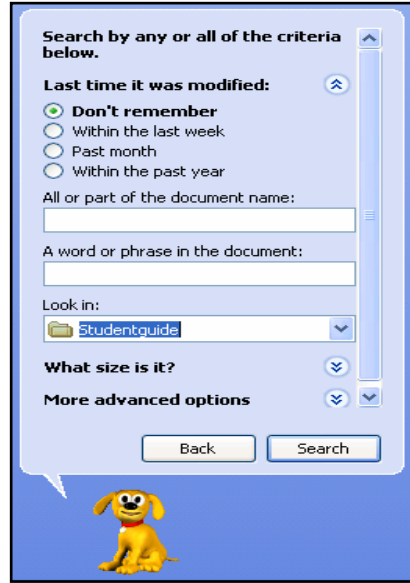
Search by any or all of the criteria below.

Last time it was modified:

Don't remember
Within the last week
Past month
Within the past year

All or part of the document name:

A word or phrase in the document:

Look in:

Studentguide

What size is it?

More advanced options

Back
Search